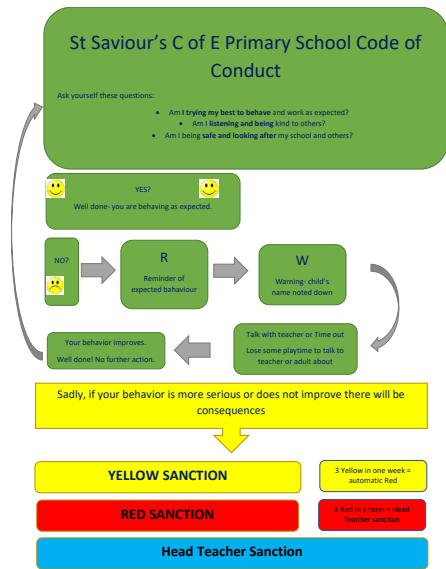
St Saviour's C of E Primary School Code of Conduct

Ask yourself these questions:

- Am I trying my best to behave and work as expected?
- Am I listening and being kind to others?
- Am I being safe and looking after my school and others?

YES?

Well done- you are behaving as expected.

NO?

R

Reminder of expected behaviour

W

Warning- child's name noted down

Talk with teacher or Time out

Lose some playtime to talk to teacher or adult about

Your behavior improves.

Well done! No further action.

Sadly, if your behavior is more serious or does not improve there will be consequences

YELLOW SANCTION

3 Yellow in one week = automatic Red

RED SANCTION

3 Red in a term = Head Teacher sanction

Head Teacher Sanction